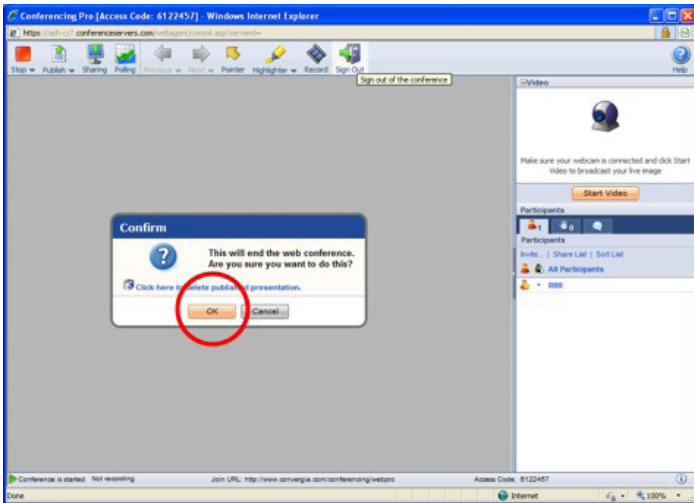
Conferencing Pro [Access Code: 6122457] - Windows Internet Explorer

https://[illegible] conferenceservers.com/webagent/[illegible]

Stop Publish Sharing Polling Previous Next Pointer Highlighter Record Sign Out

Sign out of the conference

Help

Video

Make sure your webcam is connected and click Start Video to broadcast your live image

Start Video

Participants

1 0

Participants

Invite... | Share List | Sort List

All Participants

RRR

Confirm

This will end the web conference. Are you sure you want to do this?

Click here to delete published presentation.

OK Cancel

Conference is started Not recording

Join URL: http://www.convergia.com/conferencing/webpro

Access Code: 6122457

Done

Internet

100%